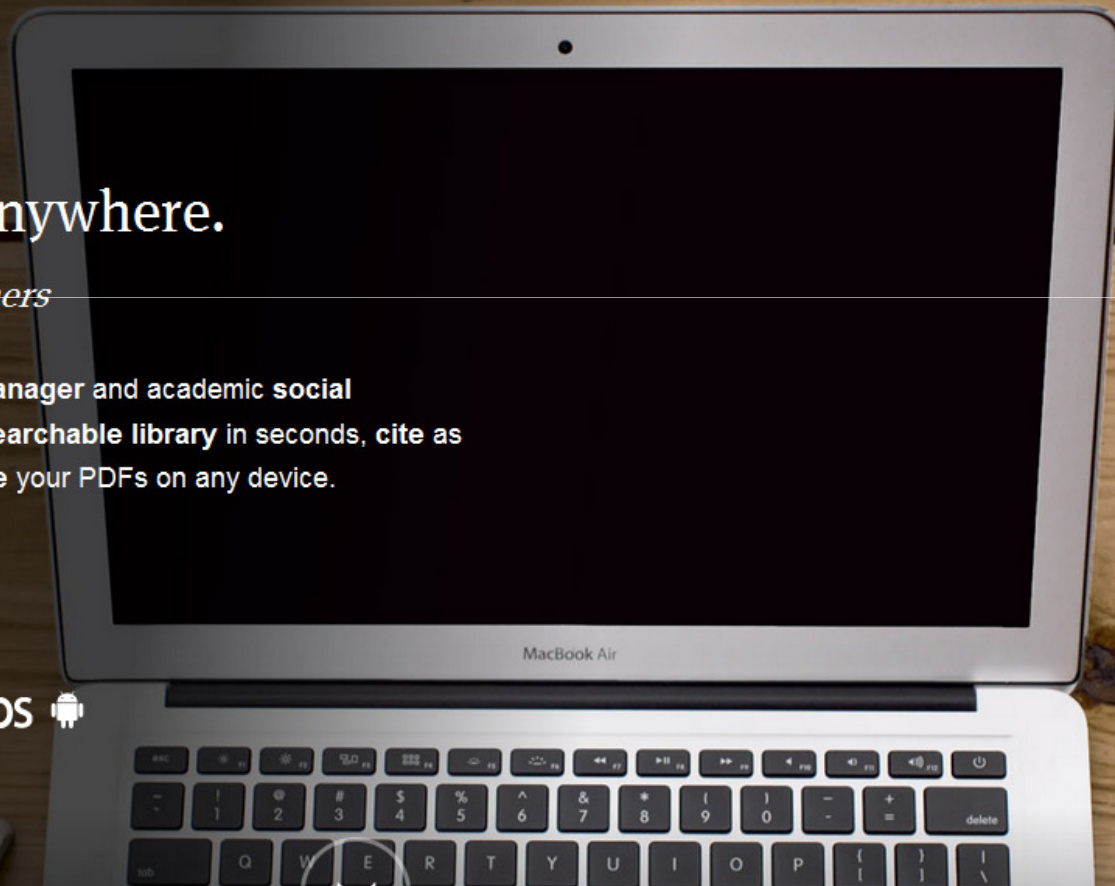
nywhere.

ers

anager and academic social earchable library in seconds, cite as e your PDFs on any device.

MacBook Air

OS

esc F1 F2 F3 F4 F5 F6 F7 F8 F9 F10 F11 F12

~ ` ! 1 @ 2 # 3 $ 4 % 5 ^ 6 & 7 * 8 ( 9 ) 0 _ - + = delete

tab Q W E R T Y U I O P { [ } ] | \